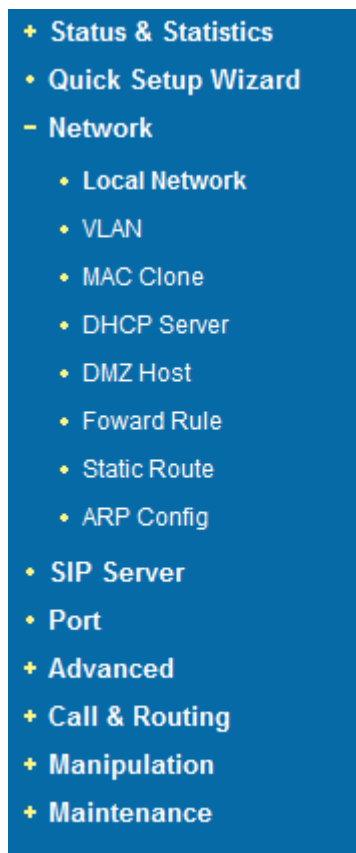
+ Status & Statistics
• Quick Setup Wizard
− Network
• Local Network
• VLAN
• MAC Clone
• DHCP Server
• DMZ Host
• Foward Rule
• Static Route
• ARP Config
• SIP Server
• Port
+ Advanced
+ Call & Routing
+ Manipulation
+ Maintenance